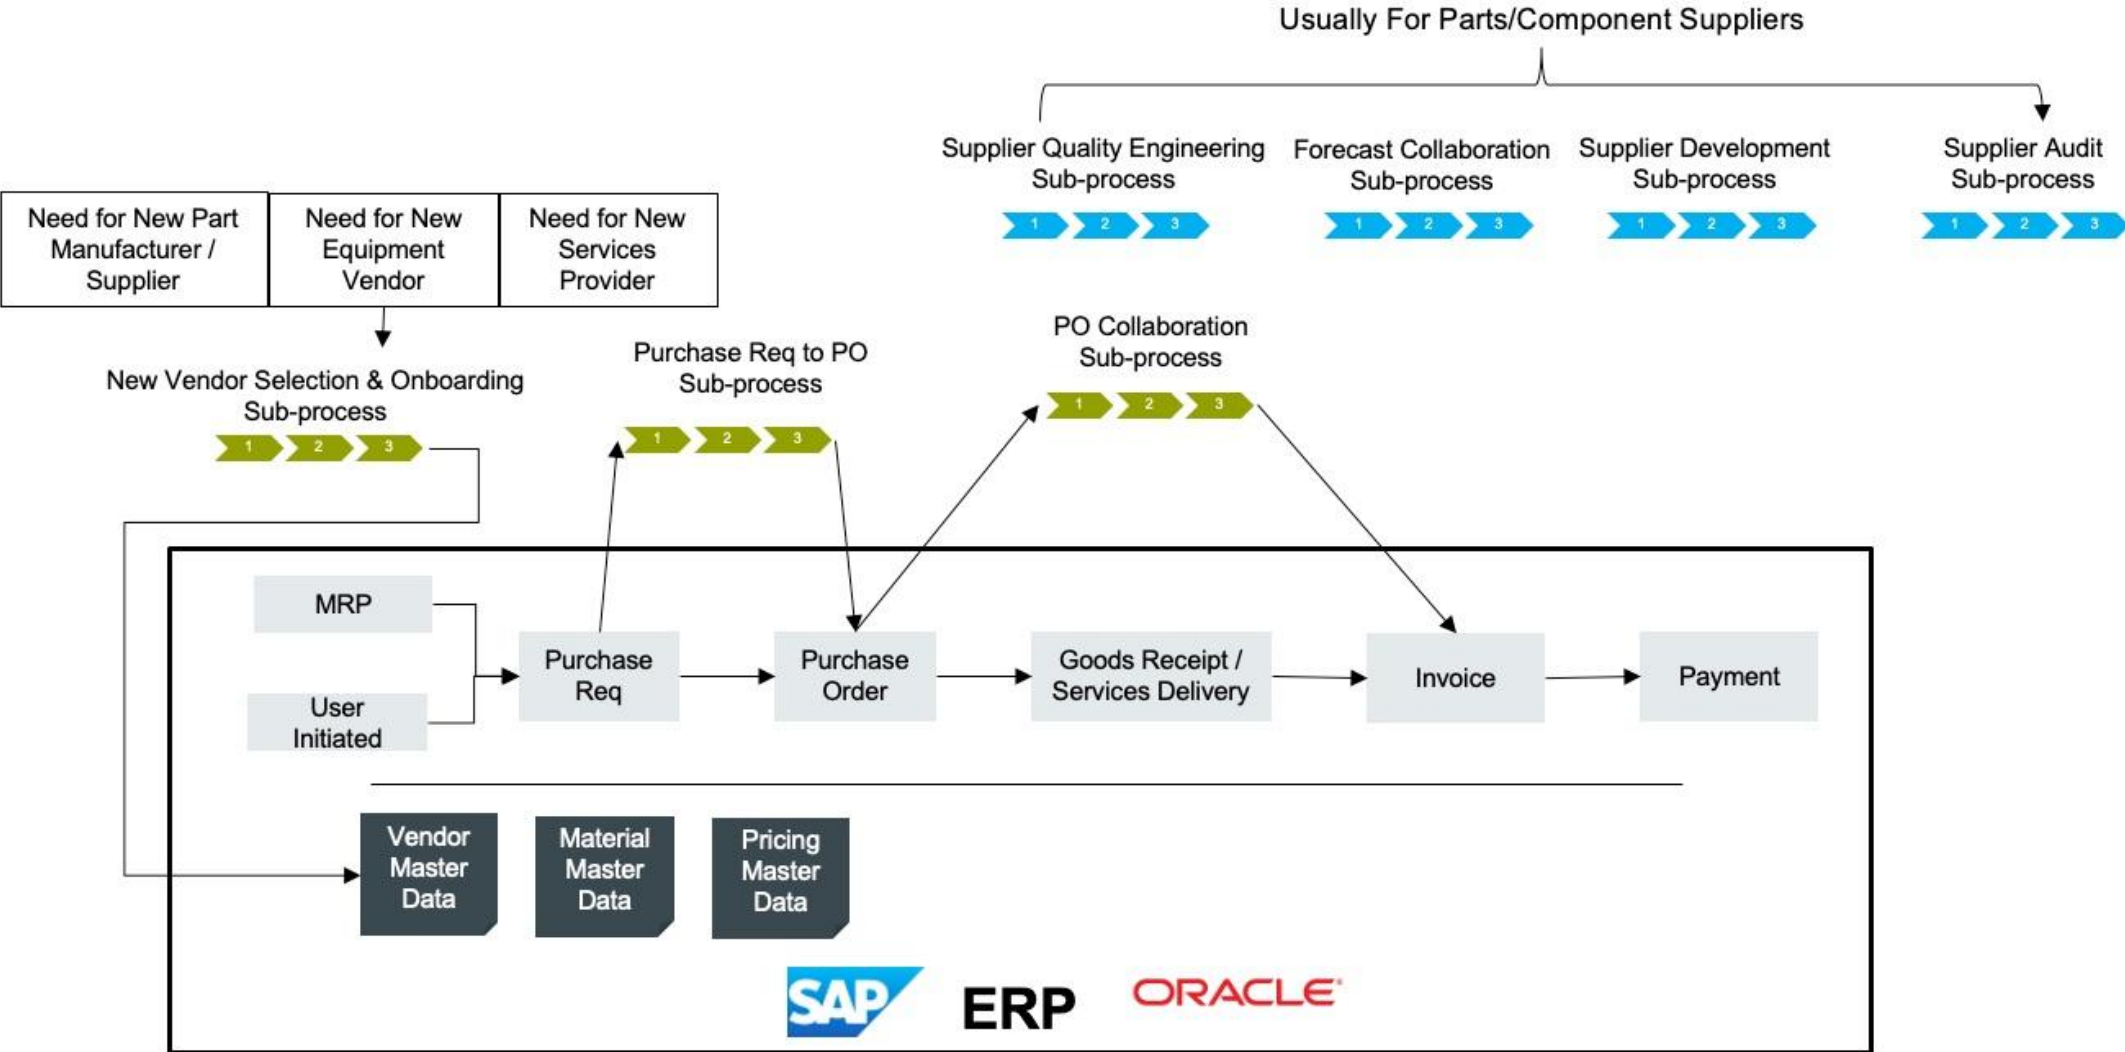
Usually For Parts/Component Suppliers

Supplier Quality Engineering Sub-process

1 2 3

Forecast Collaboration Sub-process

1 2 3

Supplier Development Sub-process

1 2 3

Supplier Audit Sub-process

1 2 3

Need for New Part Manufacturer / Supplier

Need for New Equipment Vendor

Need for New Services Provider

New Vendor Selection & Onboarding Sub-process

1 2 3

Purchase Req to PO Sub-process

1 2 3

PO Collaboration Sub-process

1 2 3

MRP

User Initiated

Purchase Req

Purchase Order

Goods Receipt / Services Delivery

Invoice

Payment

Vendor Master Data

Material Master Data

Pricing Master Data

SAP

ERP

ORACLE